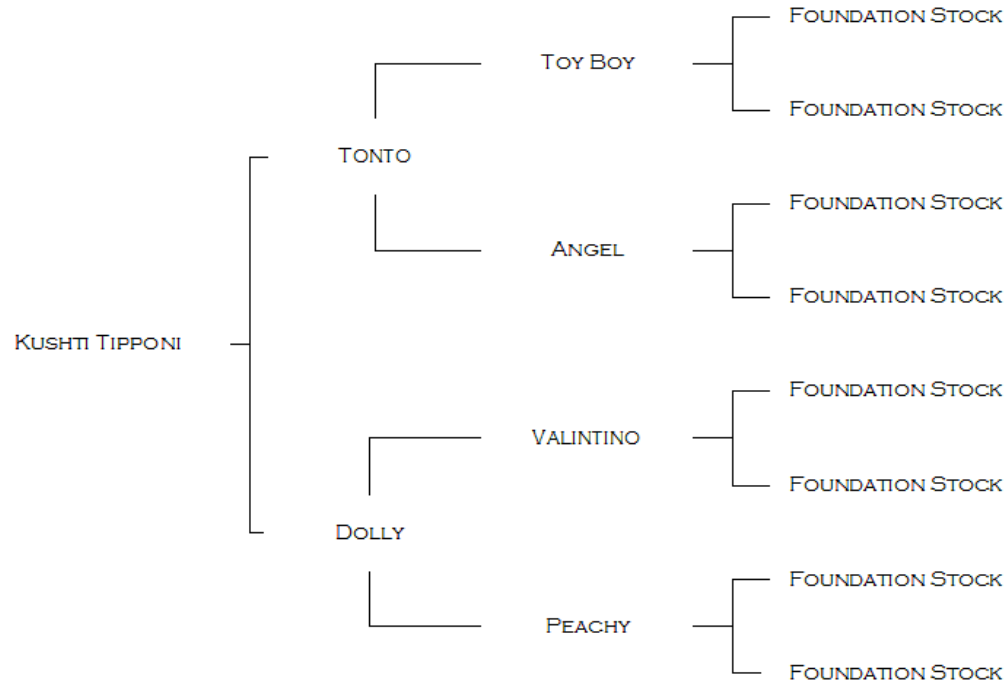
Kushti Tipponi

Tonto

Toy Boy

Foundation Stock

Foundation Stock

Angel

Foundation Stock

Foundation Stock

Dolly

Valintino

Foundation Stock

Foundation Stock

Peachy

Foundation Stock

Foundation Stock